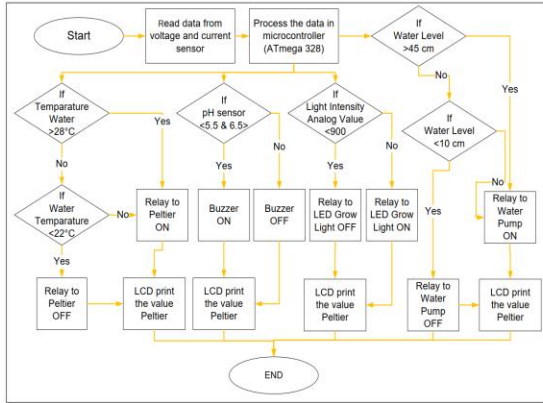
Start

Read data from voltage and current sensor

Process the data in microcontroller (ATmega 328)

If Water Level >45 cm

No

Yes

If Temparature Water >28°C

Yes

No

If pH sensor <5.5 & 6.5>

Yes

No

If Light Intensity Analog Value <900

Yes

No

If Water Level <10 cm

Yes

No

If Water Temparature <22°C

No

Yes

Relay to Peltier ON

Buzzer ON

Buzzer OFF

Relay to LED Grow Light OFF

Relay to LED Grow Light ON

Relay to Water Pump ON

Relay to Peltier OFF

LCD print the value Peltier

LCD print the value Peltier

LCD print the value Peltier

Relay to Water Pump OFF

LCD print the value Peltier

END